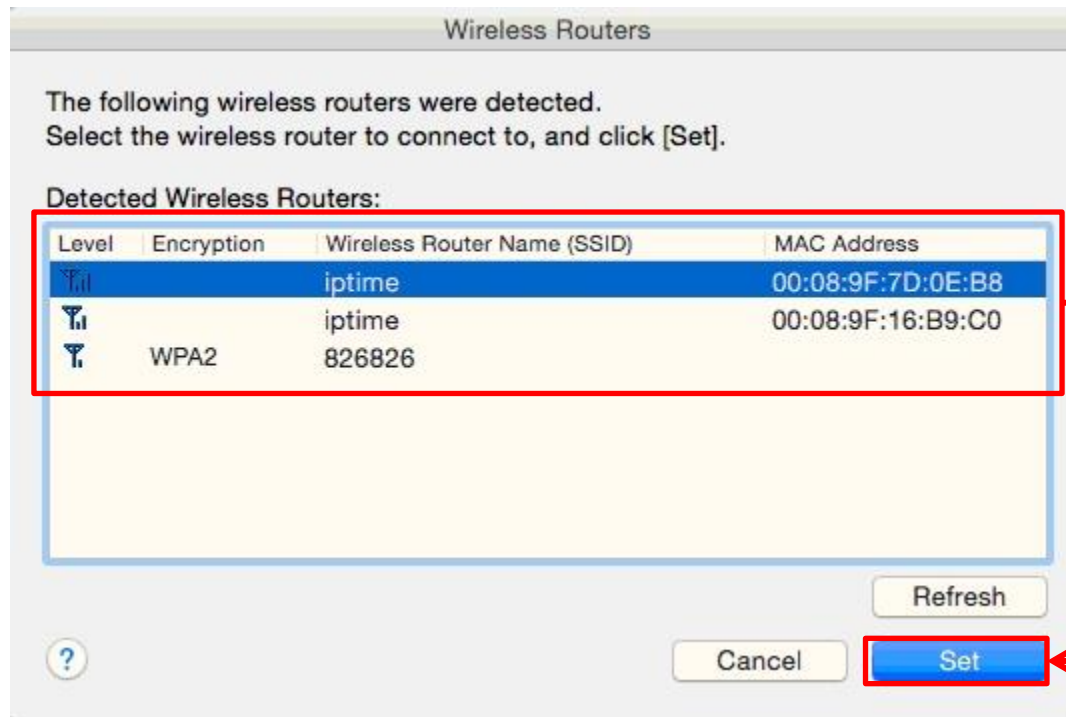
Wireless Routers

The following wireless routers were detected.
Select the wireless router to connect to, and click [Set].

Detected Wireless Routers:

| Level | Encryption | Wireless Router Name (SSID) | MAC Address |
|---|---|---|---|
| | | iptime | 00:08:9F:7D:0E:B8 |
| | | iptime | 00:08:9F:16:B9:C0 |
| | WPA2 | 826826 | |

Refresh

?

Cancel

Set